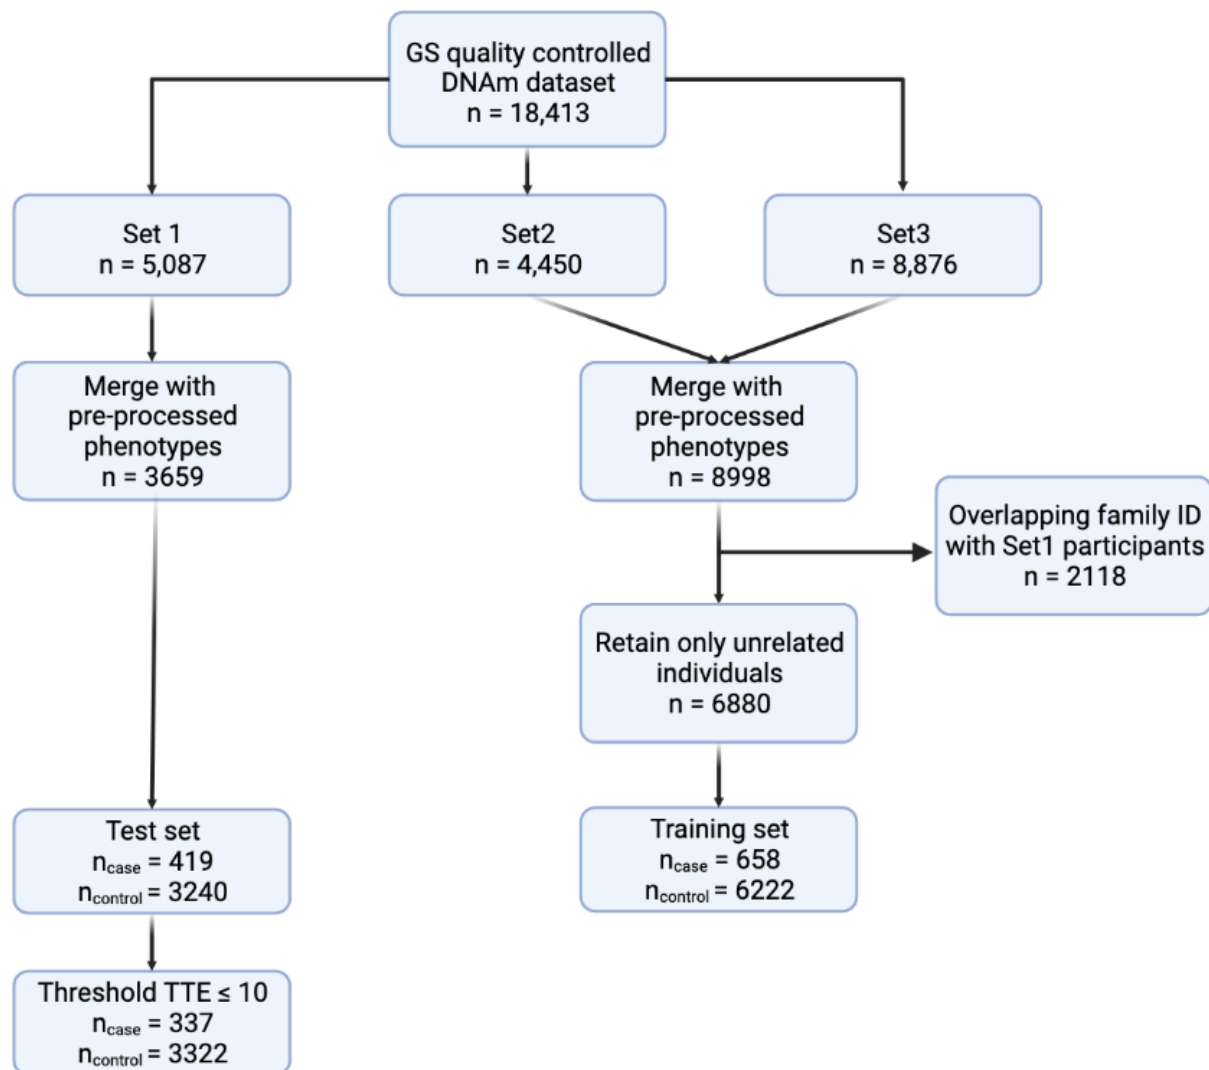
GS quality controlled DNAm dataset
n = 18,413

Set 1
n = 5,087

Set2
n = 4,450

Set3
n = 8,876

Merge with pre-processed phenotypes
n = 3659

Merge with pre-processed phenotypes
n = 8998

Overlapping family ID with Set1 participants
n = 2118

Retain only unrelated individuals
n = 6880

Test set
$n_{case}$ = 419
$n_{control}$ = 3240

Training set
$n_{case}$ = 658
$n_{control}$ = 6222

Threshold TTE ≤ 10
$n_{case}$ = 337
$n_{control}$ = 3322